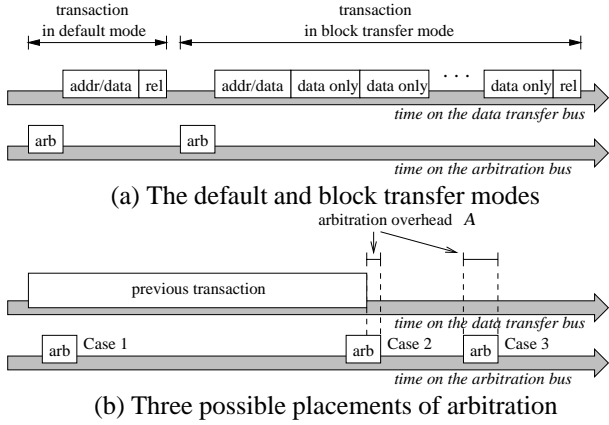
transaction in default mode

transaction in block transfer mode

addr/data rel addr/data data only data only . . . data only rel

time on the data transfer bus

arb arb

time on the arbitration bus

(a) The default and block transfer modes

arbitration overhead $A$

previous transaction

time on the data transfer bus

arb Case 1 arb Case 2 arb Case 3

time on the arbitration bus

(b) Three possible placements of arbitration